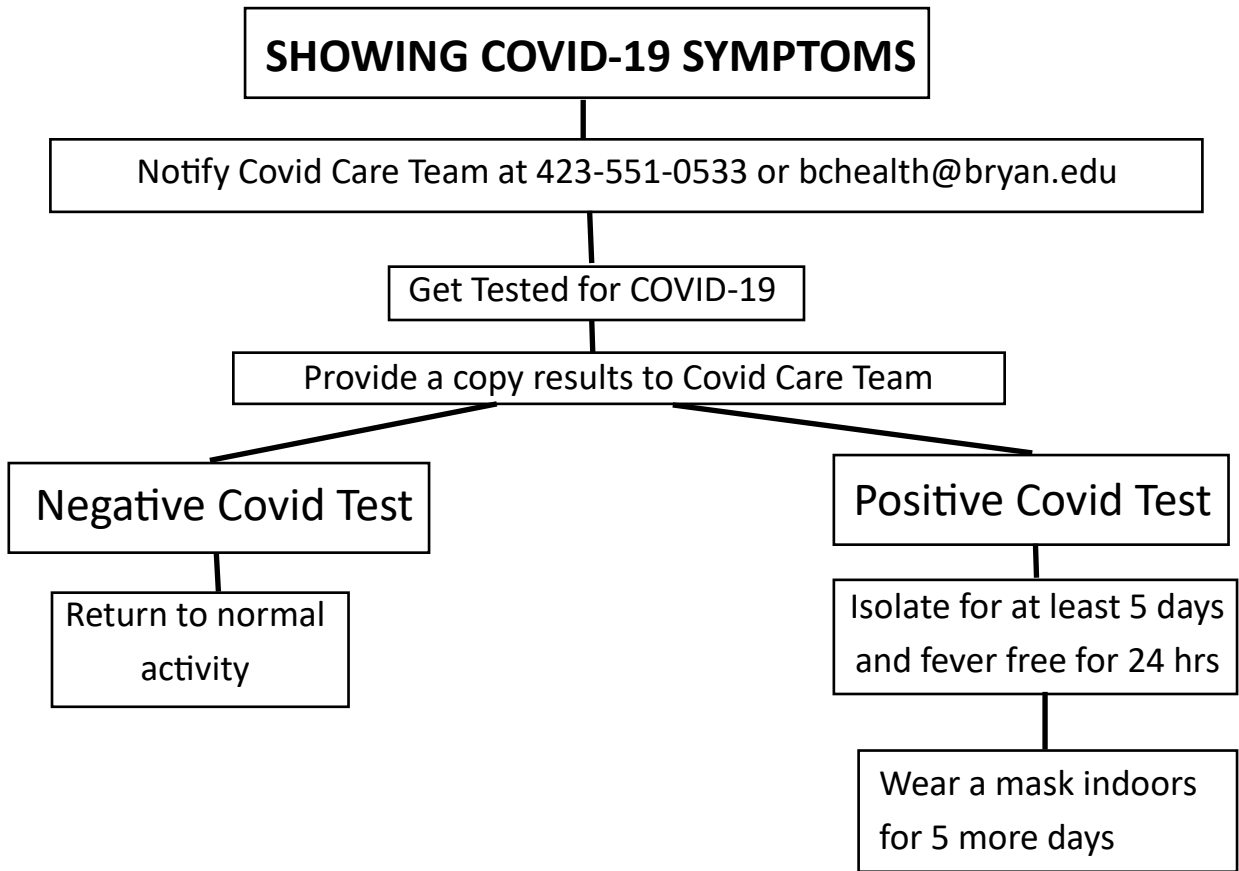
SHOWING COVID-19 SYMPTOMS

Notify Covid Care Team at 423-551-0533 or bchealth@bryan.edu

Get Tested for COVID-19

Provide a copy results to Covid Care Team

Negative Covid Test

Return to normal activity

Positive Covid Test

Isolate for at least 5 days and fever free for 24 hrs

Wear a mask indoors for 5 more days